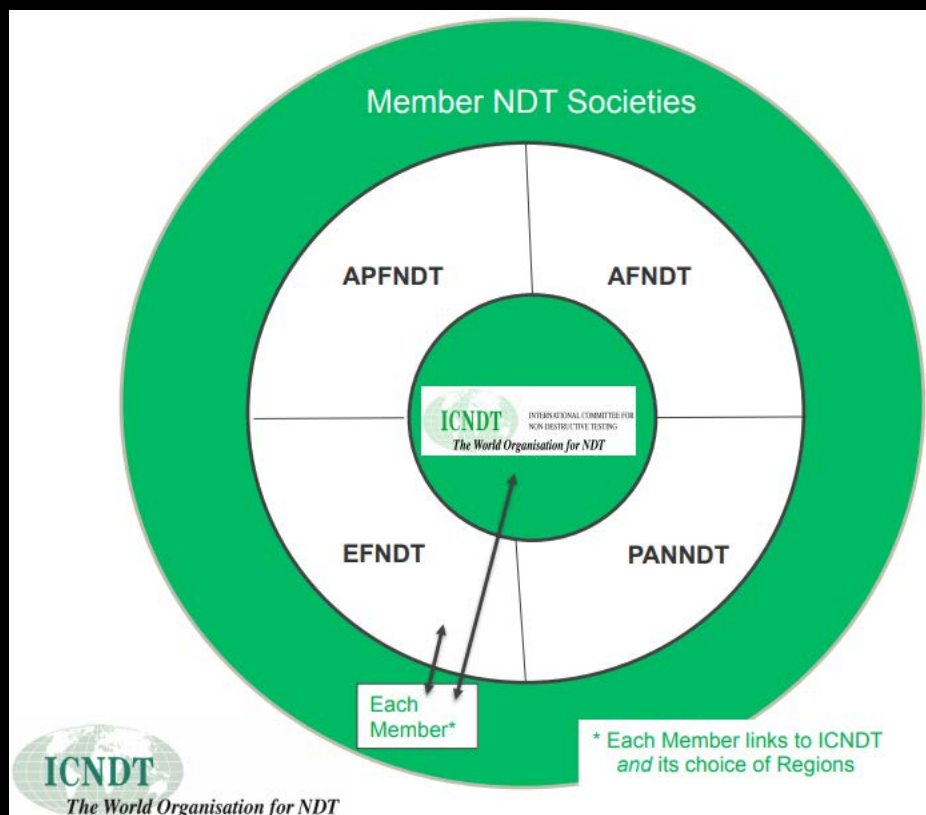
Member NDT Societies

APFNDT

AFNDT

ICNDT INTERNATIONAL COMMITTEE FOR NON DESTRUCTIVE TESTING
The World Organisation for NDT

EFNDT

PANNDT

Each Member*

* Each Member links to ICNDT *and* its choice of Regions

ICNDT
The World Organisation for NDT